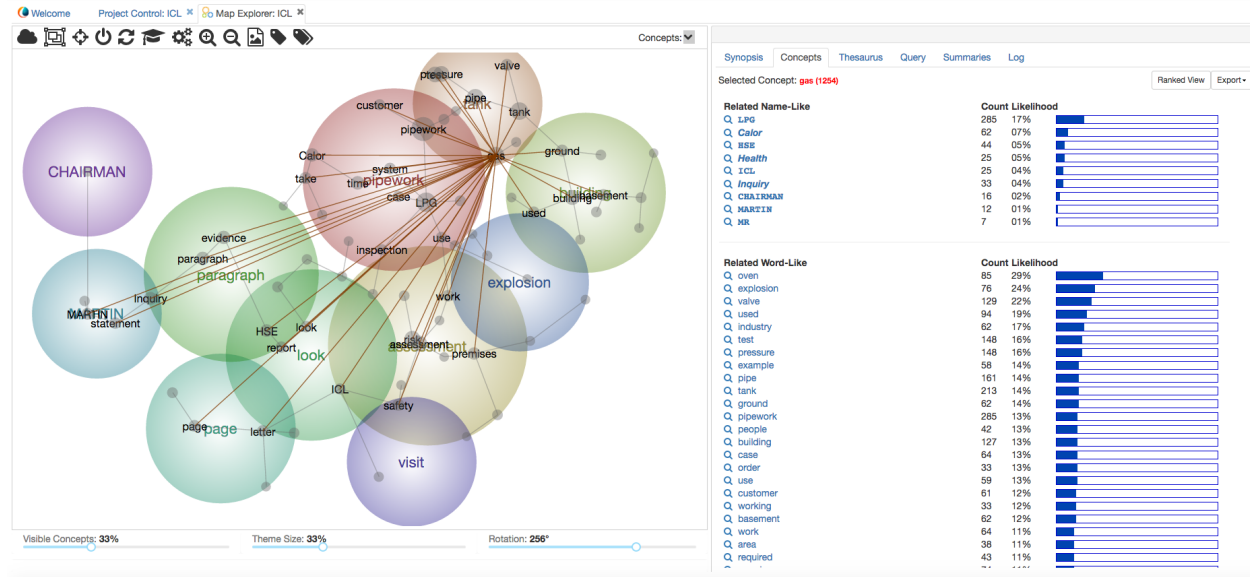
Welcome   Project Control: ICL ✖   Map Explorer: ICL ✖

Concepts:

pressure
valve
tank
pipe
tank
customer
pipework
gas
ground
Calor
system
take
time
pipework
case
LPG
building
basement
used
evidence
CHAIRMAN
paragraph
paragraph
inspection
use
explosion
inquiry
work
MARTIN
statement
HSE
look
report
look
risk
assessment
premises
ICL
safety
page
page
letter
visit

Visible Concepts: 33%
Theme Size: 33%
Rotation: 256°

Synopsis   Concepts   Thesaurus   Query   Summaries   Log

Selected Concept: gas (1254)

Ranked View   Export

| Related Name-Like | Count | Likelihood |
|---|---|---|
| LPG | 285 | 17% |
| Calor | 62 | 07% |
| HSE | 44 | 05% |
| Health | 25 | 05% |
| ICL | 25 | 04% |
| Inquiry | 33 | 04% |
| CHAIRMAN | 16 | 02% |
| MARTIN | 12 | 01% |
| MR | 7 | 01% |

| Related Word-Like | Count | Likelihood |
|---|---|---|
| oven | 85 | 29% |
| explosion | 76 | 24% |
| valve | 129 | 22% |
| used | 94 | 19% |
| industry | 62 | 17% |
| test | 148 | 16% |
| pressure | 148 | 16% |
| example | 58 | 14% |
| pipe | 161 | 14% |
| tank | 213 | 14% |
| ground | 62 | 14% |
| pipework | 285 | 13% |
| people | 42 | 13% |
| building | 127 | 13% |
| case | 64 | 13% |
| order | 33 | 13% |
| use | 59 | 13% |
| customer | 61 | 12% |
| working | 33 | 12% |
| basement | 62 | 12% |
| work | 64 | 11% |
| area | 38 | 11% |
| required | 43 | 11% |